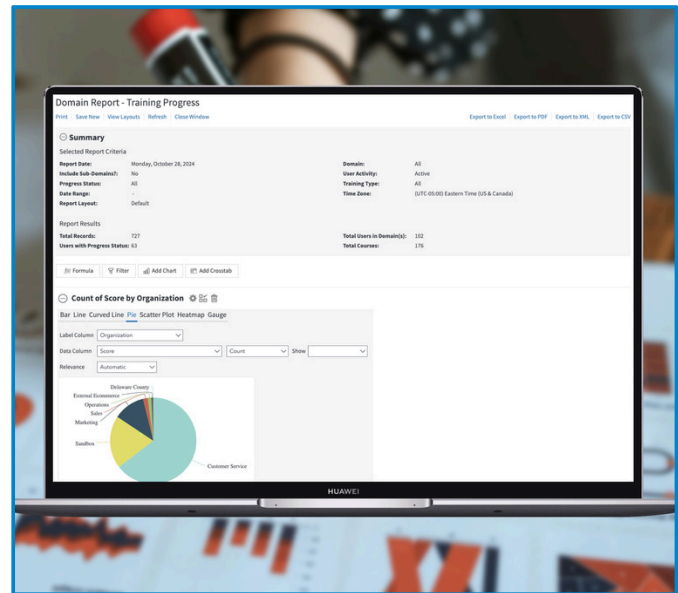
Domain Report - Training Progress

Print | Save New | View Layouts | Refresh | Close Window

Export to Excel | Export to PDF | Export to XML | Export to CSV

Summary

Selected Report Criteria

Report Date: Monday, October 28, 2024
Include Sub-Domains?: No
Progress Status: All
Date Range: -
Report Layout: Default

Domain: All
User Activity: Active
Training Type: All
Time Zone: (UTC-05:00) Eastern Time (US & Canada)

Report Results

Total Records: 727
Users with Progress Status: 63

Total Users in Domain(s): 102
Total Courses: 176

Formula | Filter | Add Chart | Add Crosstab

Count of Score by Organization

Bar Line Curved Line Pie Scatter Plot Heatmap Gauge

Label Column: Organization
Data Column: Score | Count | Show
Relevance: Automatic

Delaware County
External Ecommerce
Operations
Sales
Marketing
Sandbox
Customer Service

HUAWEI